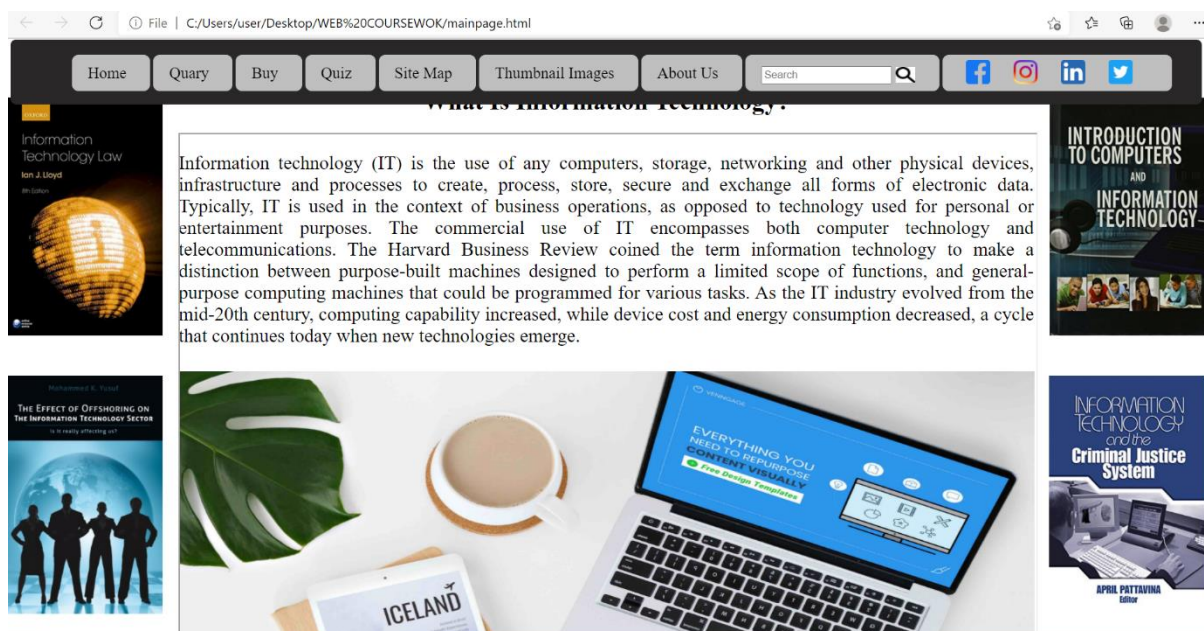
File | C:/Users/user/Desktop/WEB%20COURSEWOK/mainpage.html

Home Quary Buy Quiz Site Map Thumbnail Images About Us Search

What Is Information Technology?

OXFORD
Information Technology Law
Ian J. Lloyd
8th Edition

INTRODUCTION TO COMPUTERS AND INFORMATION TECHNOLOGY

Information technology (IT) is the use of any computers, storage, networking and other physical devices, infrastructure and processes to create, process, store, secure and exchange all forms of electronic data. Typically, IT is used in the context of business operations, as opposed to technology used for personal or entertainment purposes. The commercial use of IT encompasses both computer technology and telecommunications. The Harvard Business Review coined the term information technology to make a distinction between purpose-built machines designed to perform a limited scope of functions, and general-purpose computing machines that could be programmed for various tasks. As the IT industry evolved from the mid-20th century, computing capability increased, while device cost and energy consumption decreased, a cycle that continues today when new technologies emerge.

Mohammed K. Yusuf
THE EFFECT OF OFFSHORING ON THE INFORMATION TECHNOLOGY SECTOR
Is it really affecting us?

EVERYTHING YOU NEED TO REPURPOSE CONTENT VISUALLY
Free Design Templates

ICELAND

INFORMATION TECHNOLOGY and the Criminal Justice System
APRIL PATTAVINA
Editor